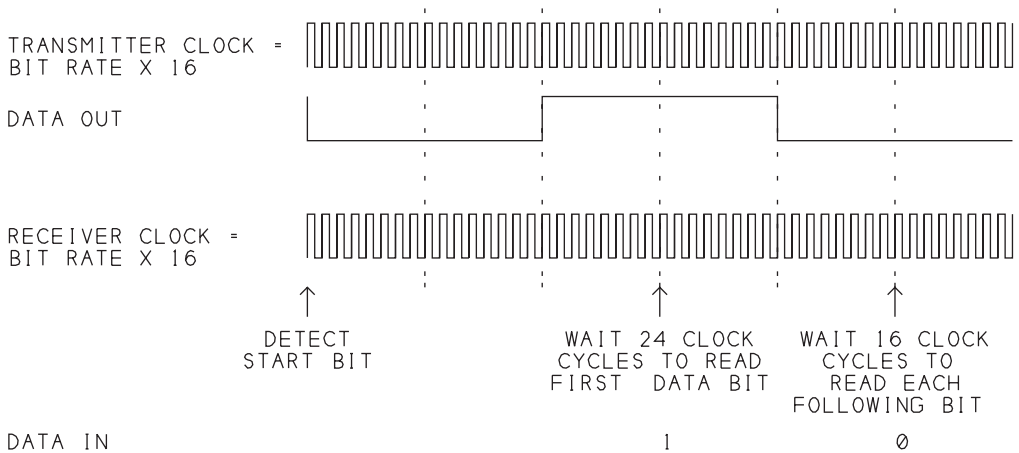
TRANSMITTER CLOCK = BIT RATE X 16

DATA OUT

RECEIVER CLOCK = BIT RATE X 16

DETECT START BIT

WAIT 24 CLOCK CYCLES TO READ FIRST DATA BIT

WAIT 16 CLOCK CYCLES TO READ EACH FOLLOWING BIT

DATA IN

1

0